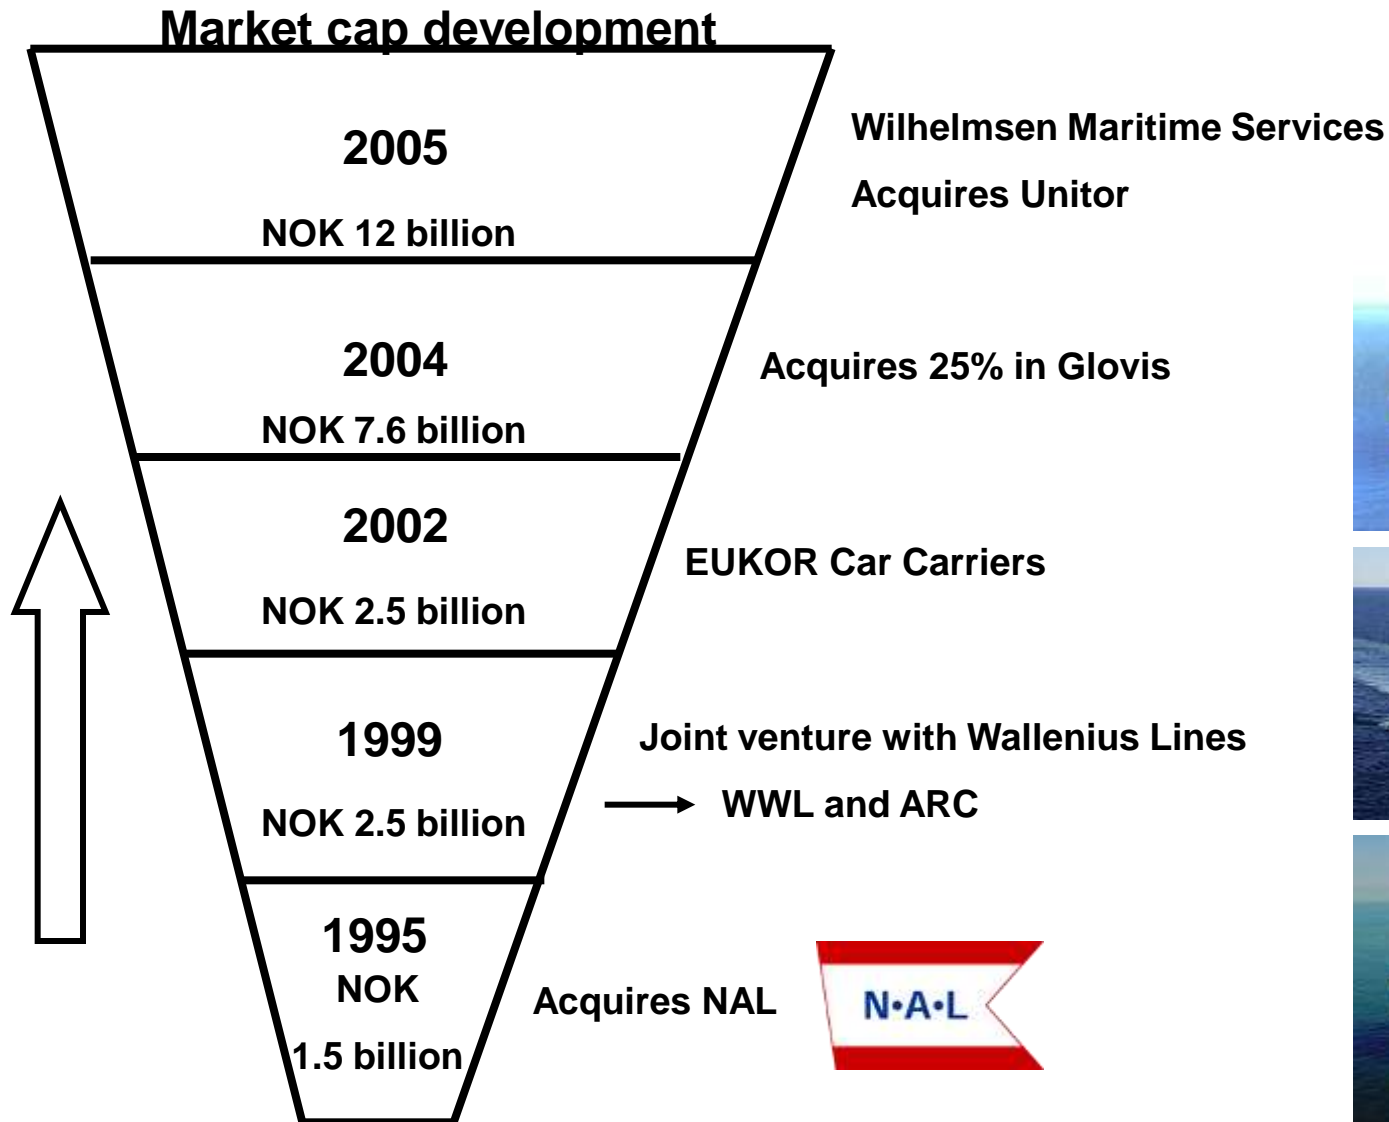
Market cap development

2005

NOK 12 billion

Wilhelmsen Maritime Services

Acquires Unitor

2004

NOK 7.6 billion

Acquires 25% in Glovis

2002

NOK 2.5 billion

EUKOR Car Carriers

1999

NOK 2.5 billion

Joint venture with Wallenius Lines

WWL and ARC

1995

NOK

1.5 billion

Acquires NAL

N•A•L